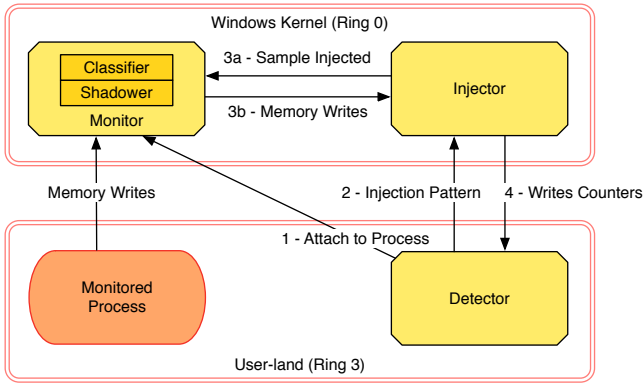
Windows Kernel (Ring 0)

Classifier

Shadower

Monitor

3a - Sample Injected

3b - Memory Writes

Injector

Memory Writes

2 - Injection Pattern

4 - Writes Counters

1 - Attach to Process

Monitored Process

Detector

User-land (Ring 3)